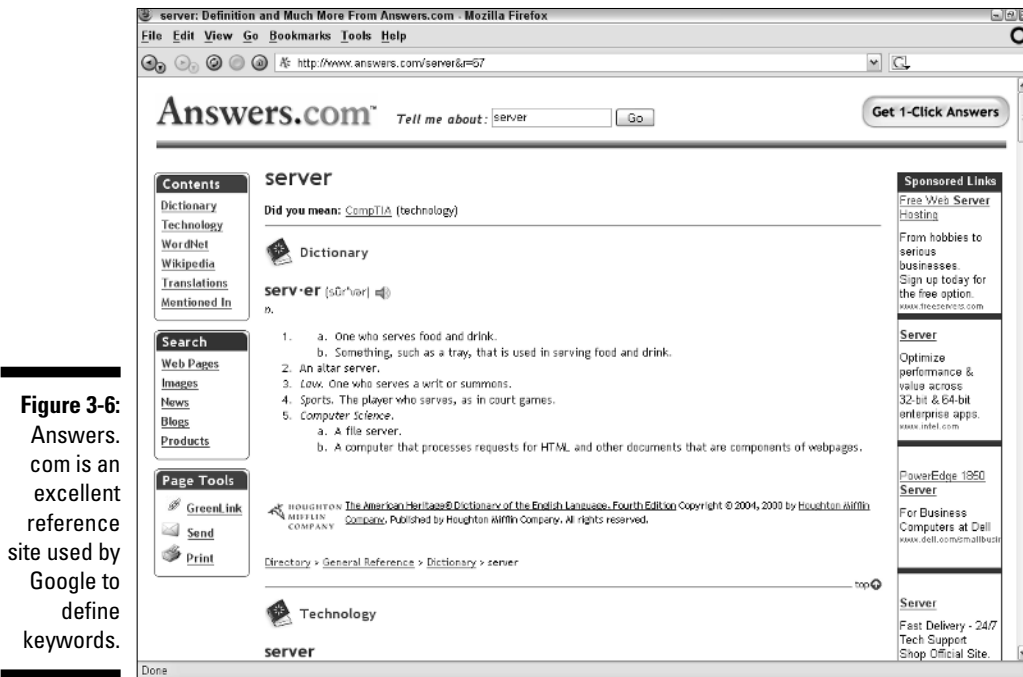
**Figure 3-6:** Answers.com is an excellent reference site used by Google to define keywords.

server: Definition and Much More From Answers.com - Mozilla Firefox

File Edit View Go Bookmarks Tools Help

http://www.answers.com/server&r=67

Answers.com™ Tell me about: server Go

Get 1-Click Answers

Contents
Dictionary
Technology
WordNet
Wikipedia
Translations
Mentioned In

Search
Web Pages
Images
News
Blogs
Products

Page Tools
GreenLink
Send
Print

server

Did you mean: CompTIA (technology)

Dictionary

serv·er (sûr'vər)
n.

1. a. One who serves food and drink.
b. Something, such as a tray, that is used in serving food and drink.
2. An altar server.
3. Law. One who serves a writ or summons.
4. Sports. The player who serves, as in court games.
5. Computer Science.
a. A file server.
b. A computer that processes requests for HTML and other documents that are components of webpages.

HOUGHTON MIFFLIN COMPANY The American Heritage® Dictionary of the English Language, Fourth Edition Copyright © 2004, 2000 by Houghton Mifflin Company. Published by Houghton Mifflin Company. All rights reserved.

Directory > General Reference > Dictionary > server

top

Technology

server

Sponsored Links

Free Web Server Hosting
From hobbies to serious businesses. Sign up today for the free option.
www.freeservers.com

Server
Optimize performance & value across 32-bit & 64-bit enterprise apps.
www.intel.com

PowerEdge 1850 Server
For Business Computers at Dell
www.dell.com/smallbusin

Server
Fast Delivery - 24/7 Tech Support Shop Official Site.

Done